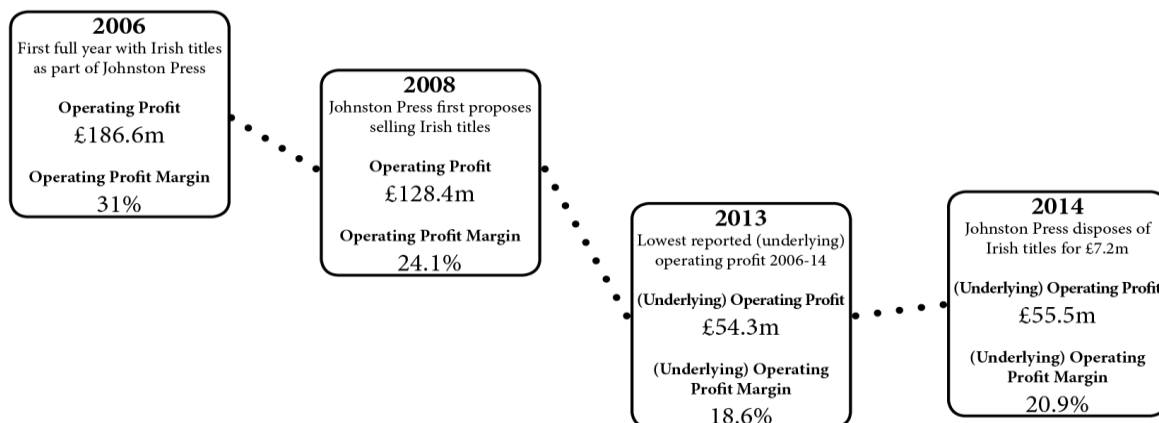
**2006**
First full year with Irish titles as part of Johnston Press

**Operating Profit**
£186.6m

**Operating Profit Margin**
31%

**2008**
Johnston Press first proposes selling Irish titles

**Operating Profit**
£128.4m

**Operating Profit Margin**
24.1%

**2013**
Lowest reported (underlying) operating profit 2006-14

**(Underlying) Operating Profit**
£54.3m

**(Underlying) Operating Profit Margin**
18.6%

**2014**
Johnston Press disposes of Irish titles for £7.2m

**(Underlying) Operating Profit**
£55.5m

**(Underlying) Operating Profit Margin**
20.9%